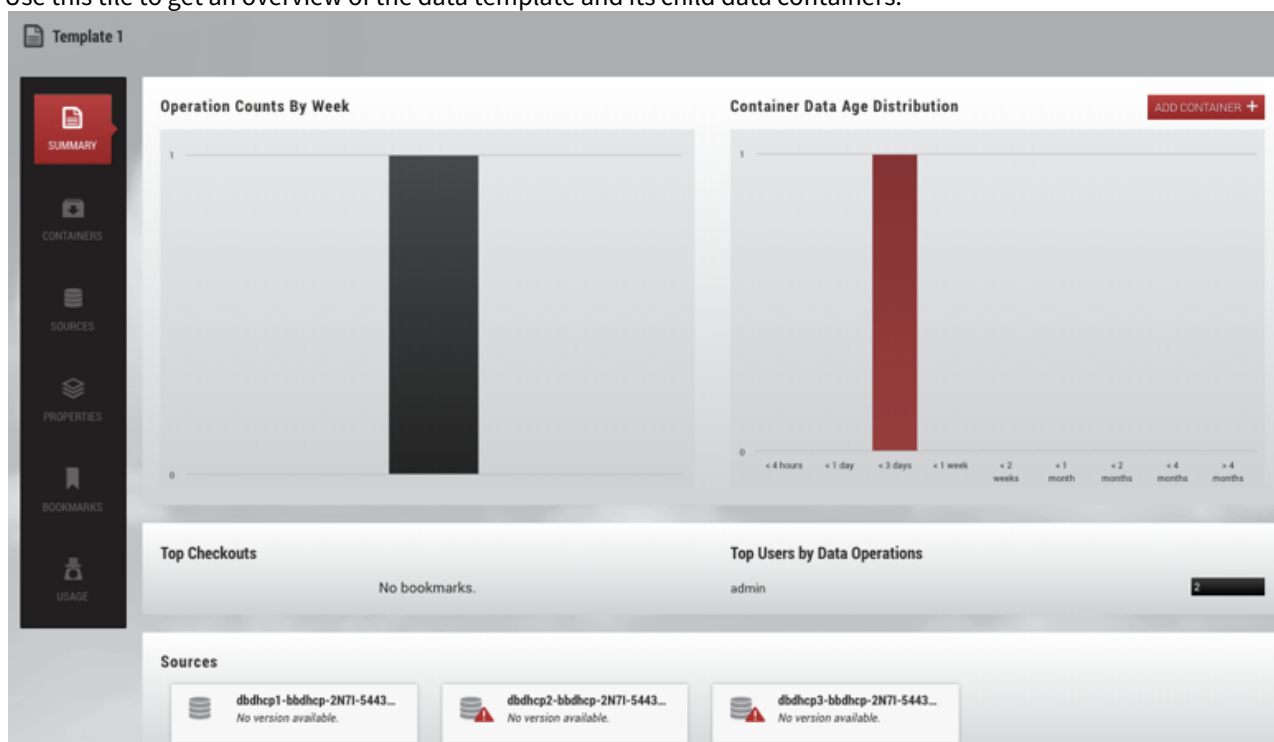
Use this tile to get an overview of the data template and its child data containers.

Template 1

SUMMARY

CONTAINERS

SOURCES

PROPERTIES

BOOKMARKS

USAGE

Operation Counts By Week

1

0

Container Data Age Distribution

ADD CONTAINER +

1

0

< 4 hours < 1 day < 3 days < 1 week < 2 weeks < 1 month < 2 months < 4 months > 4 months

Top Checkouts

No bookmarks.

Top Users by Data Operations

admin

2

Sources

dbdhcp1-bbdhcp-2N7I-5443...
No version available.

dbdhcp2-bbdhcp-2N7I-5443...
No version available.

dbdhcp3-bbdhcp-2N7I-5443...
No version available.